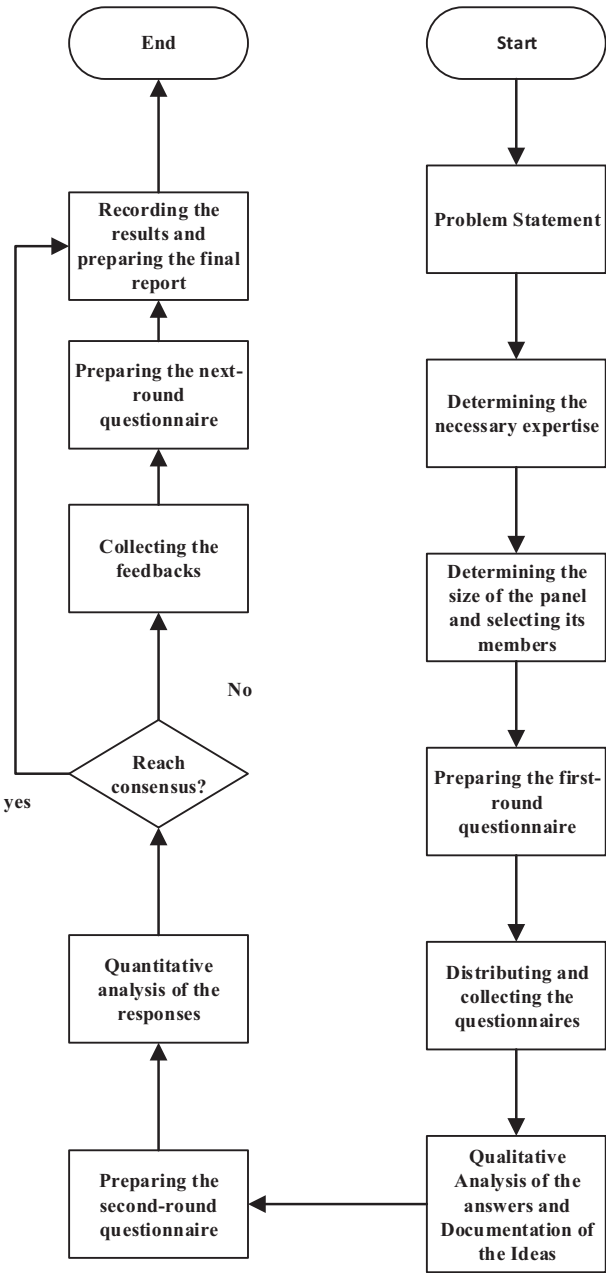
End

Recording the results and preparing the final report

Preparing the next-round questionnaire

Collecting the feedbacks

No

Reach consensus?

yes

Quantitative analysis of the responses

Preparing the second-round questionnaire

Start

Problem Statement

Determining the necessary expertise

Determining the size of the panel and selecting its members

Preparing the first-round questionnaire

Distributing and collecting the questionnaires

Qualitative Analysis of the answers and Documentation of the Ideas